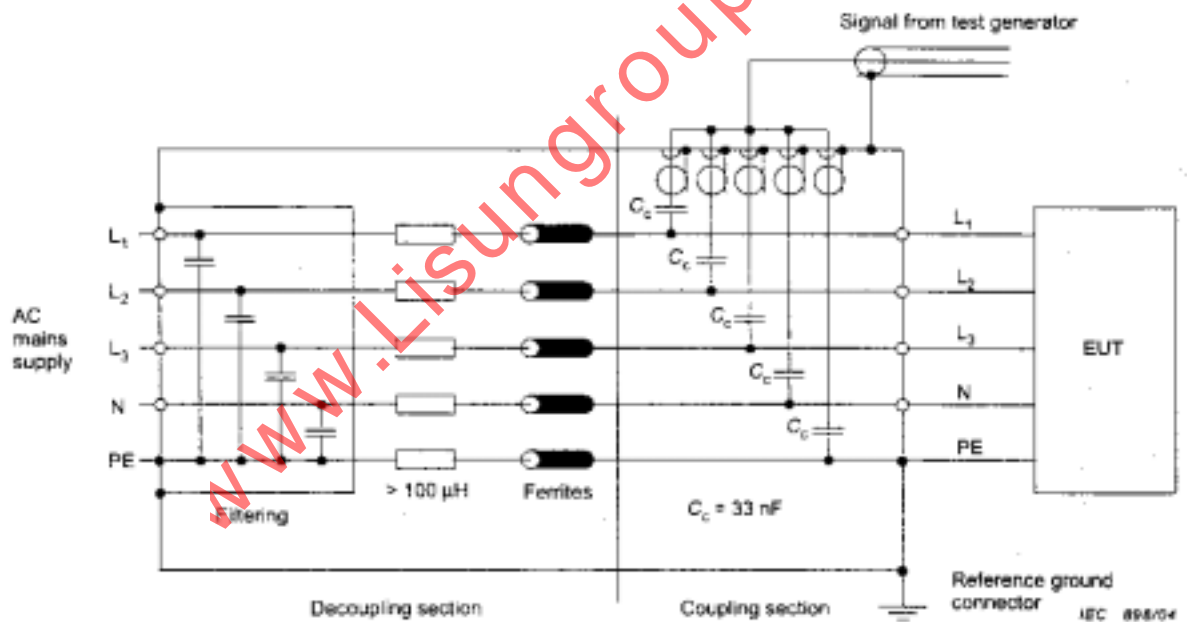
www.Lisungroup

Signal from test generator

AC mains supply

$L_1$

$L_2$

$L_3$

N

PE

Filtering

> 100 µH

Ferrites

$C_c$

$C_c$

$C_c$

$C_c$

$C_c$

$C_c$ = 33 nF

$L_1$

$L_2$

$L_3$

N

PE

EUT

Reference ground connector

Decoupling section

Coupling section

IEC 898/04